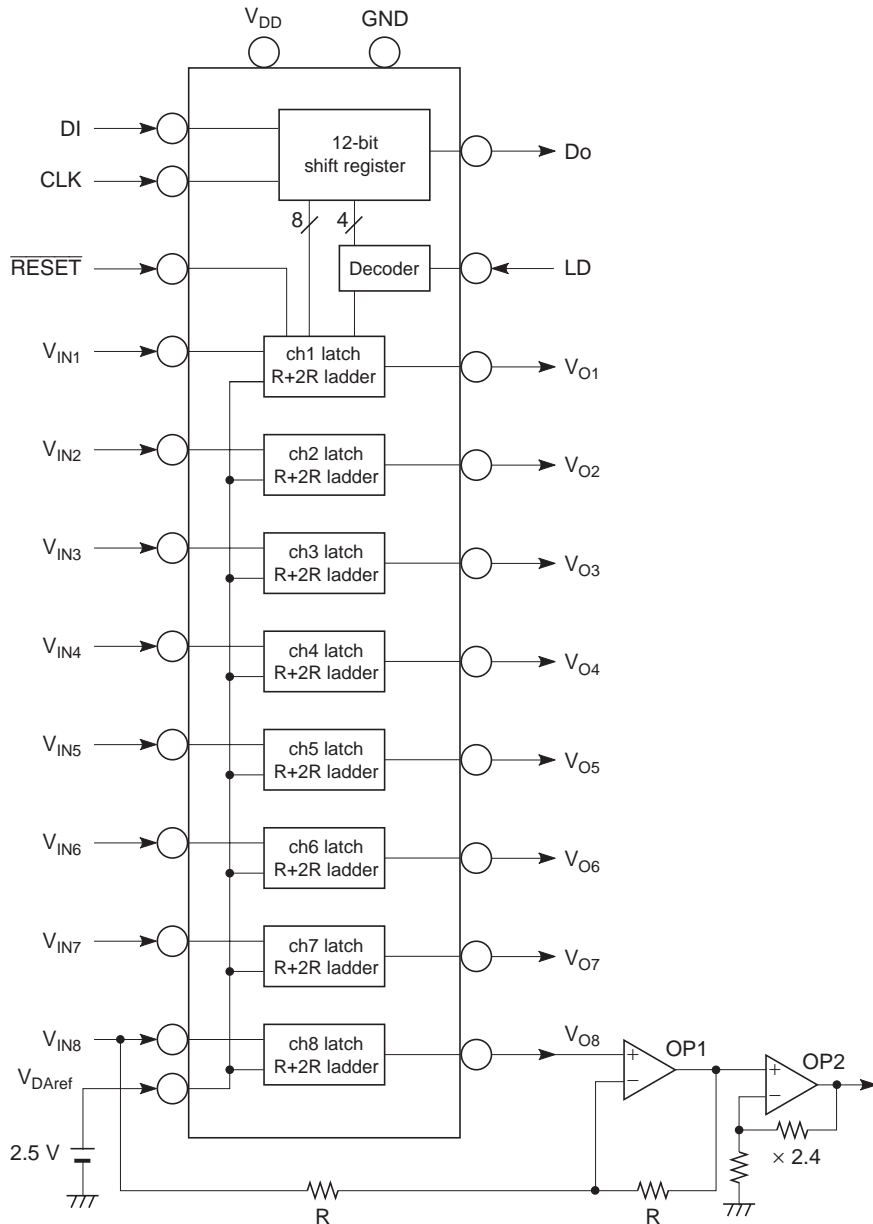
$V_{DD}$ GND

DI
CLK
$\overline{RESET}$

12-bit shift register

Do

8 4

Decoder

LD

$V_{IN1}$ ch1 latch R+2R ladder $V_{O1}$
$V_{IN2}$ ch2 latch R+2R ladder $V_{O2}$
$V_{IN3}$ ch3 latch R+2R ladder $V_{O3}$
$V_{IN4}$ ch4 latch R+2R ladder $V_{O4}$
$V_{IN5}$ ch5 latch R+2R ladder $V_{O5}$
$V_{IN6}$ ch6 latch R+2R ladder $V_{O6}$
$V_{IN7}$ ch7 latch R+2R ladder $V_{O7}$
$V_{IN8}$ ch8 latch R+2R ladder $V_{O8}$
$V_{DAref}$

2.5 V

OP1 + −
OP2 + −

× 2.4

R R